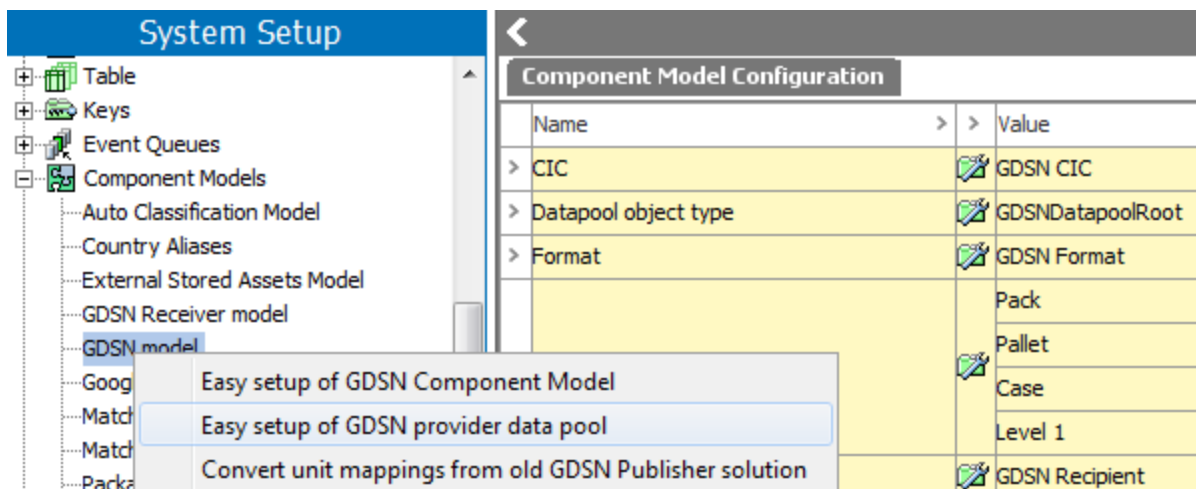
System Setup

Table
Keys
Event Queues
Component Models
Auto Classification Model
Country Aliases
External Stored Assets Model
GDSN Receiver model
GDSN model
Goog
Match
Match
Packa

Easy setup of GDSN Component Model
Easy setup of GDSN provider data pool
Convert unit mappings from old GDSN Publisher solution

Component Model Configuration

| Name | Value |
|---|---|
| CIC | GDSN CIC |
| Datapool object type | GDSNDatapoolRoot |
| Format | GDSN Format |
| | Pack |
| | Pallet |
| | Case |
| | Level 1 |
| | GDSN Recipient |